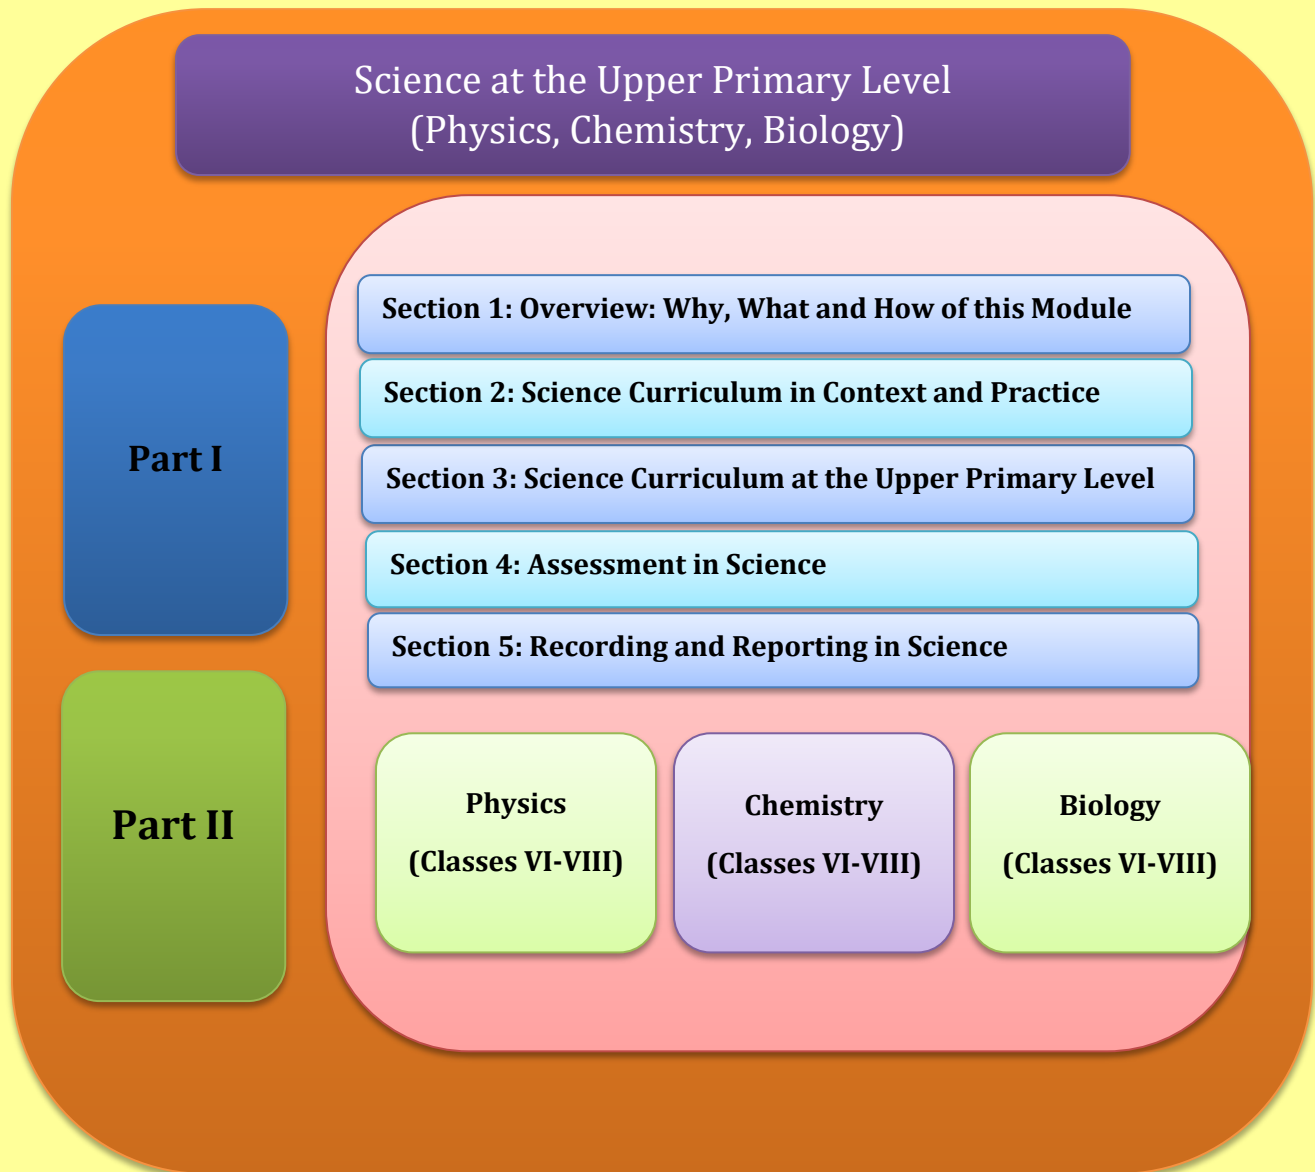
Science at the Upper Primary Level
(Physics, Chemistry, Biology)

Part I

Section 1: Overview: Why, What and How of this Module

Section 2: Science Curriculum in Context and Practice

Section 3: Science Curriculum at the Upper Primary Level

Section 4: Assessment in Science

Section 5: Recording and Reporting in Science

Part II

Physics
(Classes VI-VIII)

Chemistry
(Classes VI-VIII)

Biology
(Classes VI-VIII)